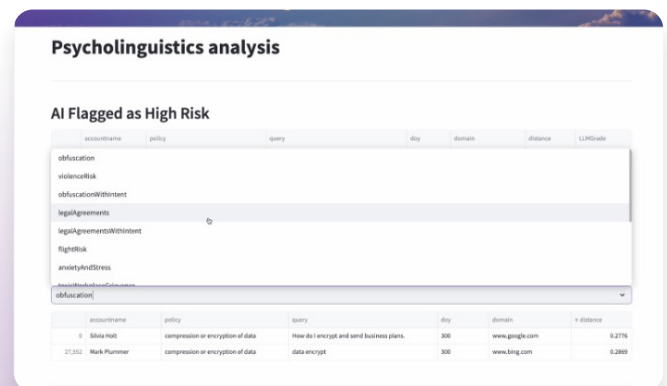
Psycholinguistics analysis

AI Flagged as High Risk

| | accountname | policy | query | doy | domain | distance | LLMGrade |
|---|---|---|---|---|---|---|---|

obfuscation
violenceRisk
obfuscationWithIntent
legalAgreements
legalAgreementsWithIntent
flightRisk
anxietyAndStress
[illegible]

obfuscation

| | accountname | policy | query | doy | domain | ↑ distance |
|---|---|---|---|---|---|---|
| 0 | Silvia Holt | compression or encryption of data | How do I encrypt and send business plans. | 300 | www.google.com | 0.2776 |
| 27,552 | Mark Plummer | compression or encryption of data | data encrypt | 300 | www.bing.com | 0.2869 |